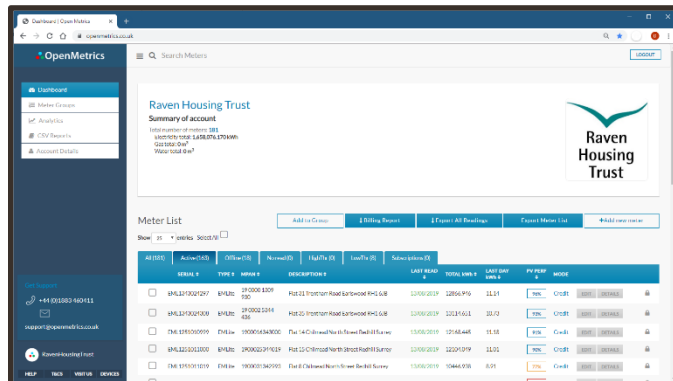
Dashboard | Open Metrics

openmetrics.co.uk

OpenMetrics

Search Meters

LOGOUT

Dashboard
Meter Groups
Analytics
CSV Reports
Account Details

Raven Housing Trust

Summary of account

Total number of meters: 181
Electricity total: 1,658,076.170 kWh
Gas total: 0 m³
Water total: 0 m³

Raven Housing Trust

Meter List

Add to Group | Billing Report | Export All Readings | Export Meter List | +Add new meter

Show 10 entries Select All

All (181) | Active (163) | Offline (18) | Normal (0) | HighTx (0) | LowTx (0) | Subscriptions (0)

| | SERIAL | TYPE | MPAN | DESCRIPTION | LAST READ | TOTAL KWH | LAST DAY KWH | PV PERF | MODE | | | |
|---|---|---|---|---|---|---|---|---|---|---|---|---|
| | EML1310021297 | EMLite | 19 0000 1309 930 | Flat 01 Trentham Road Earlswood RH1 6JB | 13/08/2019 | 12866.996 | 11.01 | 90% | Credit | EDIT | DETAILS | |
| | EML1310024309 | EMLite | 19 0002 5244 436 | Flat 05 Trentham Road Earlswood RH1 6JB | 13/08/2019 | 13214.611 | 10.73 | 90% | Credit | EDIT | DETAILS | |
| | EML1350160959 | EMLite | 1900016348000 | Flat 14 Chilmead North Street Redhill Surrey | 13/08/2019 | 12663.445 | 11.38 | 90% | Credit | EDIT | DETAILS | |
| | EML1201011000 | EMLite | 1900025249019 | Flat 10 Chilmead North Street Redhill Surrey | 13/08/2019 | 12204.099 | 11.01 | 90% | Credit | EDIT | DETAILS | |
| | EML1250101019 | EMLite | 1900001342993 | Flat 8 Chilmead North Street Redhill Surrey | 13/08/2019 | 10444.938 | 8.91 | 90% | Credit | EDIT | DETAILS | |

Get Support
+44 (0)1883 460411
support@openmetrics.co.uk

RavenHousingTrust

HELP | T&CS | VISIT US | DEVICES